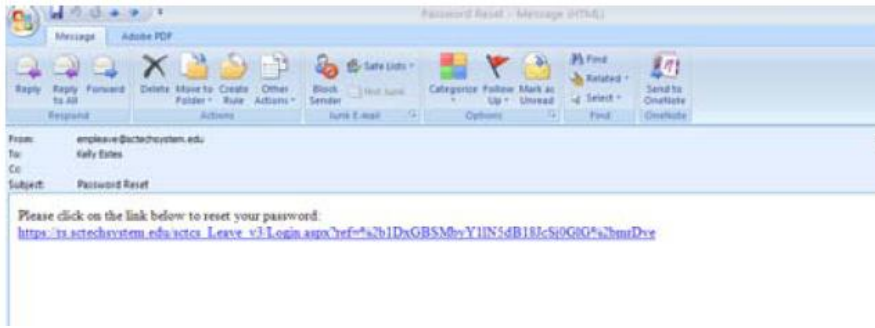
Password Reset - Message (HTML)

Message
Adobe PDF

Reply
Reply to All
Forward
Respond
Delete
Move to Folder
Create Rule
Other Actions
Actions
Block Sender
Safe Lists
Not Junk
Junk E-mail
Categorize
Follow Up
Mark as Unread
Options
Find
Related
Select
Find
Send to OneNote
OneNote

From: empleave@sctechsystem.edu
To: Kelly Estes
Cc:
Subject: Password Reset

Please click on the link below to reset your password:
https://ts.sctechsystem.edu/sctcs_Leave_v3/Login.aspx?ref=%2b1DxGBSMbvY1lN5dB18JcSj0G0G%2bmsDve